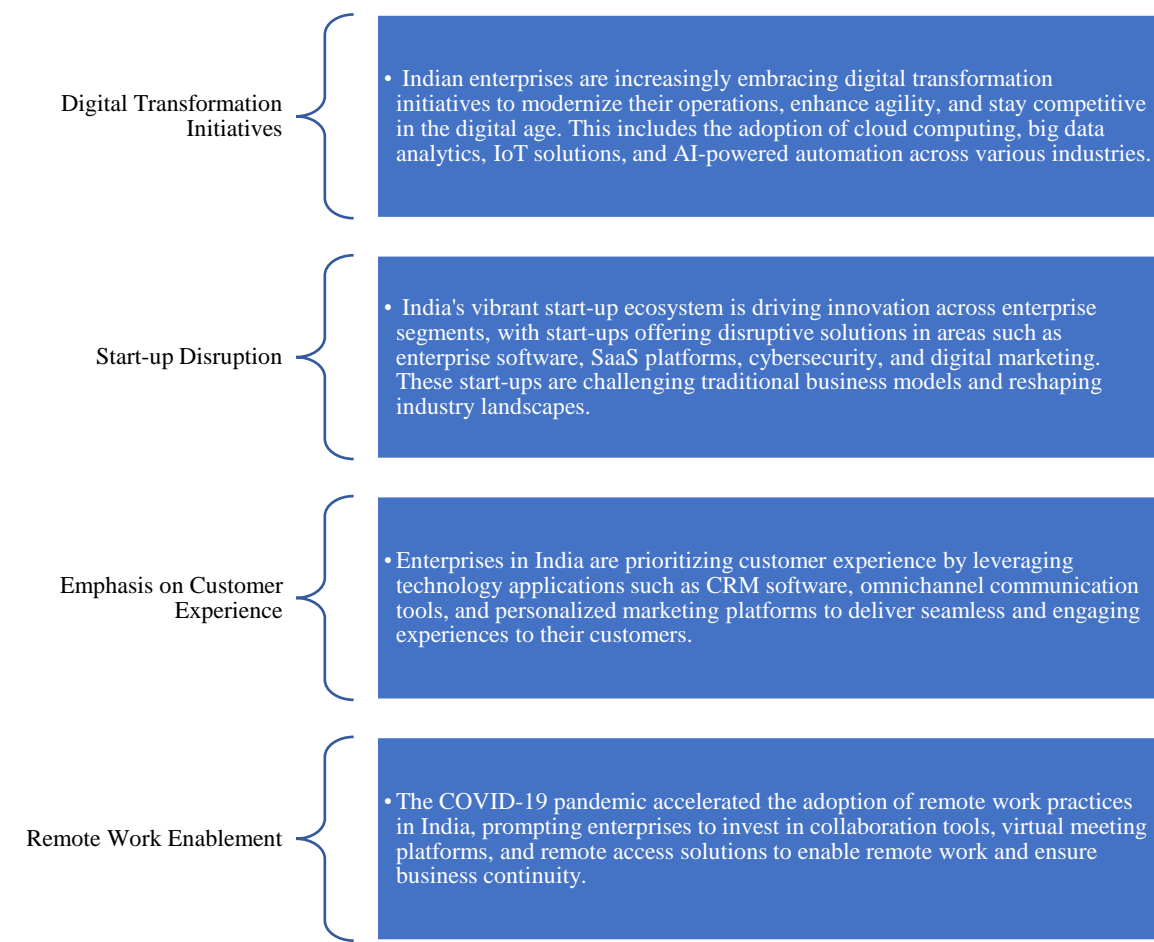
Digital Transformation Initiatives

• Indian enterprises are increasingly embracing digital transformation initiatives to modernize their operations, enhance agility, and stay competitive in the digital age. This includes the adoption of cloud computing, big data analytics, IoT solutions, and AI-powered automation across various industries.

Start-up Disruption

• India's vibrant start-up ecosystem is driving innovation across enterprise segments, with start-ups offering disruptive solutions in areas such as enterprise software, SaaS platforms, cybersecurity, and digital marketing. These start-ups are challenging traditional business models and reshaping industry landscapes.

Emphasis on Customer Experience

• Enterprises in India are prioritizing customer experience by leveraging technology applications such as CRM software, omnichannel communication tools, and personalized marketing platforms to deliver seamless and engaging experiences to their customers.

Remote Work Enablement

• The COVID-19 pandemic accelerated the adoption of remote work practices in India, prompting enterprises to invest in collaboration tools, virtual meeting platforms, and remote access solutions to enable remote work and ensure business continuity.